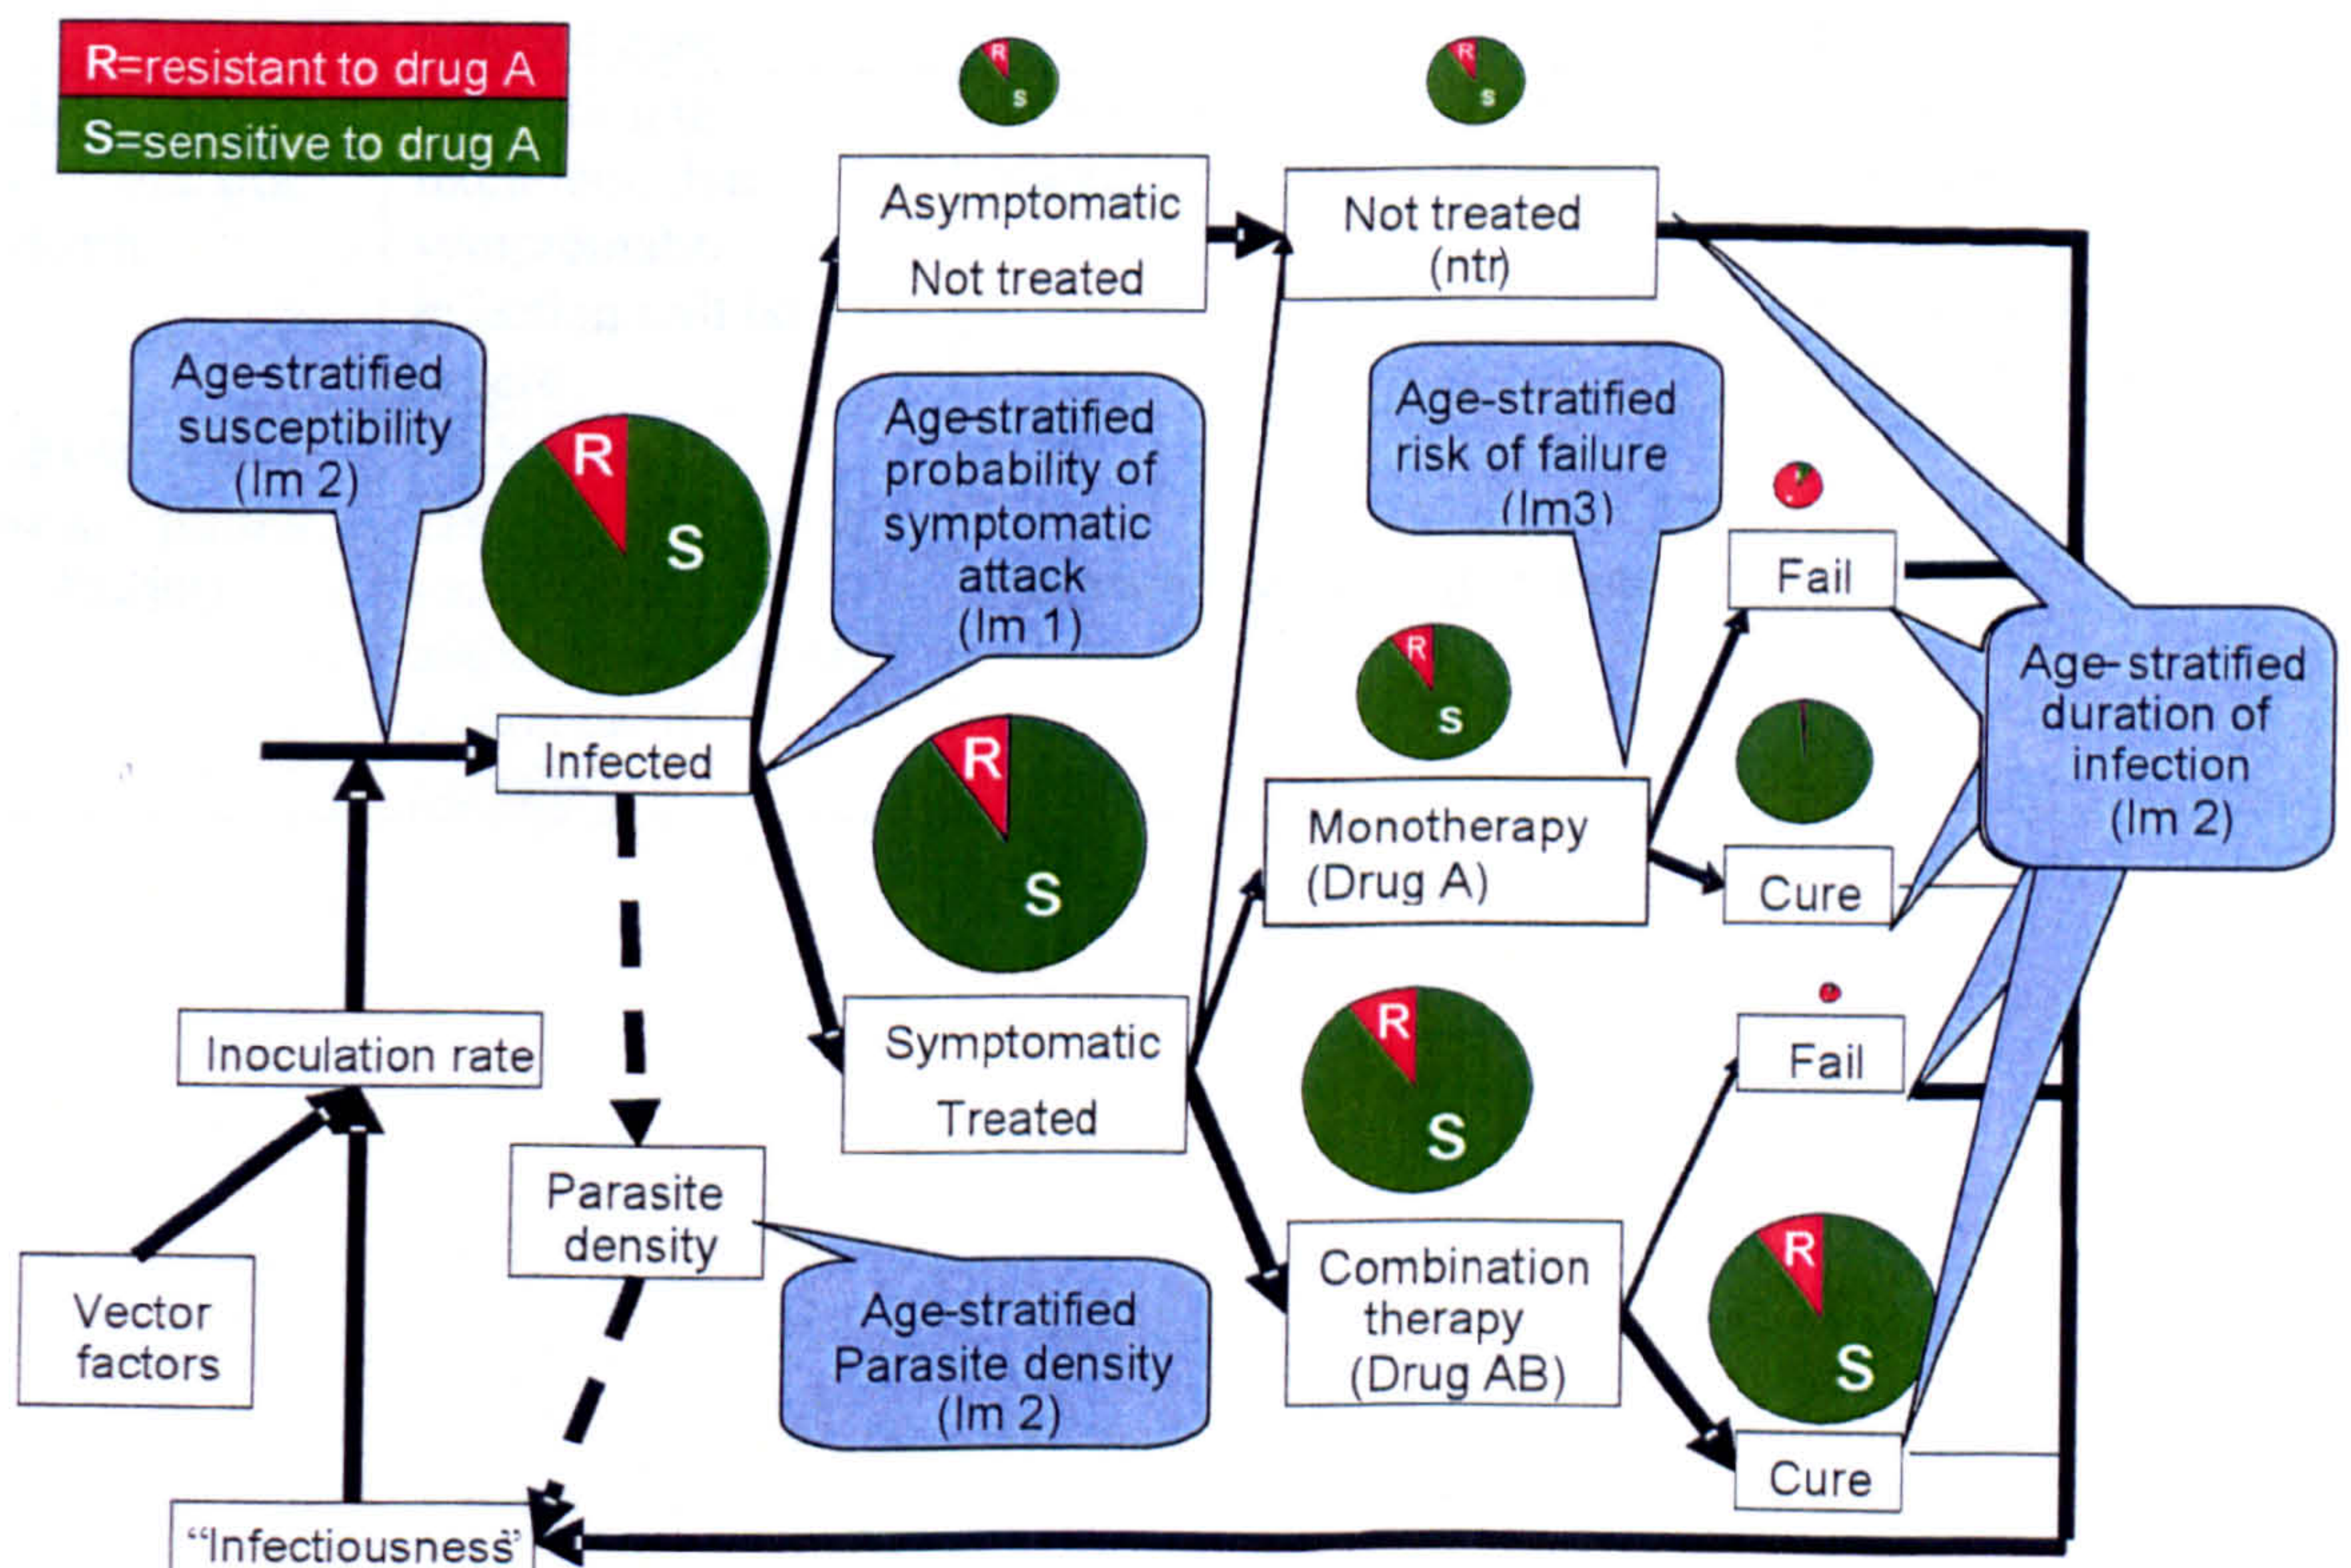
R=resistant to drug A
S=sensitive to drug A

R S

R S

Asymptomatic Not treated

Not treated (ntr)

Age-stratified susceptibility (Im 2)

R S

Age-stratified probability of symptomatic attack (Im 1)

Age-stratified risk of failure (Im3)

Fail

Age-stratified duration of infection (Im 2)

R S

Infected

R S

Monotherapy (Drug A)

Cure

Inoculation rate

Symptomatic Treated

R S

Fail

Parasite density

Age-stratified Parasite density (Im 2)

Combination therapy (Drug AB)

R S

Vector factors

Cure

"Infectiousness"